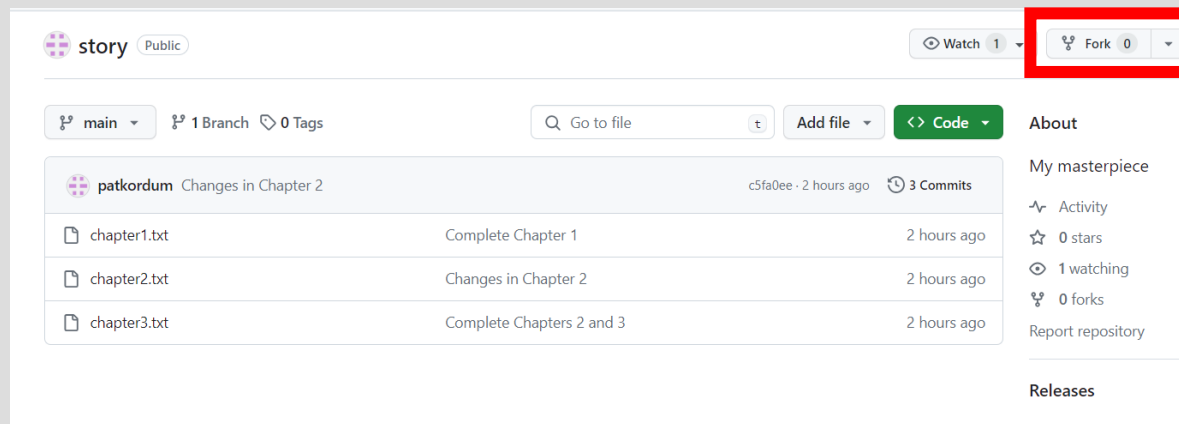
story Public

Watch 1

Fork 0

main

1 Branch

0 Tags

Go to file

t

Add file

Code

About

My masterpiece

Activity

0 stars

1 watching

0 forks

Report repository

Releases

patkordum Changes in Chapter 2 c5fa0ee · 2 hours ago 3 Commits

| | | |
|---|---|---|
| chapter1.txt | Complete Chapter 1 | 2 hours ago |
| chapter2.txt | Changes in Chapter 2 | 2 hours ago |
| chapter3.txt | Complete Chapters 2 and 3 | 2 hours ago |